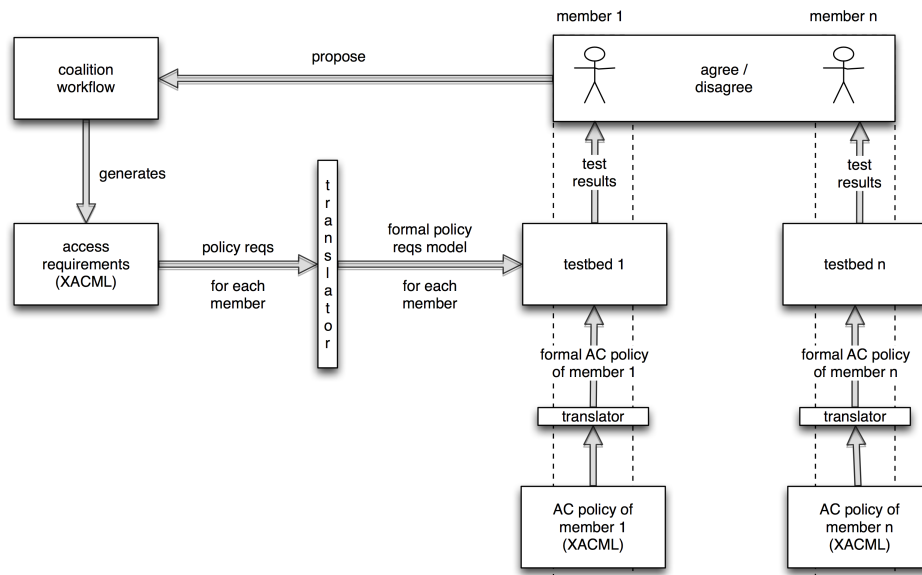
member 1

member n

coalition workflow

propose

agree / disagree

generates

test results

test results

t
r
a
n
s
l
a
t
o
r

access requirements (XACML)

policy reqs

for each member

formal policy reqs model

for each member

testbed 1

testbed n

formal AC policy of member 1

formal AC policy of member n

translator

translator

AC policy of member 1 (XACML)

AC policy of member n (XACML)